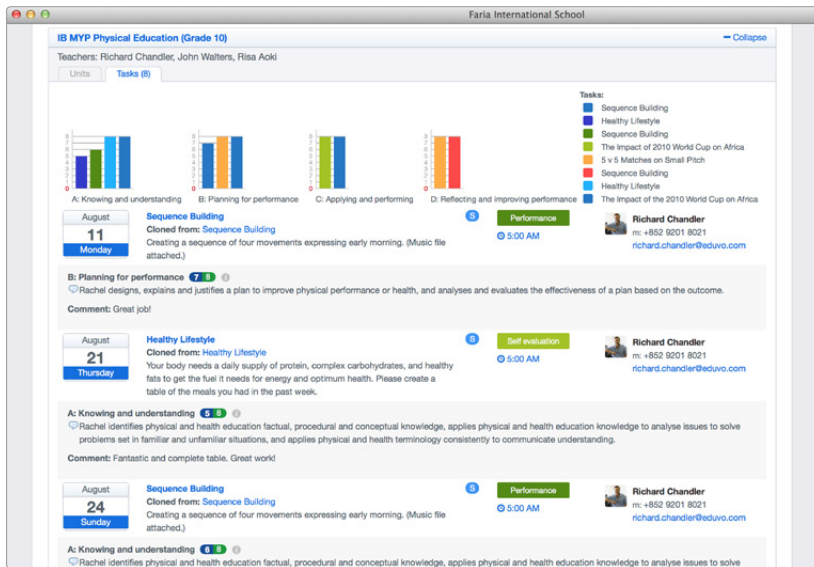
Faria International School

IB MYP Physical Education (Grade 10)

— Collapse

Teachers: Richard Chandler, John Walters, Risa Aoki

Units

Tasks (8)

Tasks:
Sequence Building
Healthy Lifestyle
Sequence Building
The Impact of 2010 World Cup on Africa
5 v 5 Matches on Small Pitch
Sequence Building
Healthy Lifestyle
The Impact of the 2010 World Cup on Africa

A: Knowing and understanding

B: Planning for performance

C: Applying and performing

D: Reflecting and improving performance

August
11
Monday

Sequence Building
Cloned from: Sequence Building
Creating a sequence of four movements expressing early morning. (Music file attached.)

S

Performance

5:00 AM

Richard Chandler
m: +852 9201 8021
richard.chandler@eduvo.com

B: Planning for performance 7 8

Rachel designs, explains and justifies a plan to improve physical performance or health, and analyses and evaluates the effectiveness of a plan based on the outcome.

Comment: Great job!

August
21
Thursday

Healthy Lifestyle
Cloned from: Healthy Lifestyle
Your body needs a daily supply of protein, complex carbohydrates, and healthy fats to get the fuel it needs for energy and optimum health. Please create a table of the meals you had in the past week.

S

Self evaluation

5:00 AM

Richard Chandler
m: +852 9201 8021
richard.chandler@eduvo.com

A: Knowing and understanding 5 8

Rachel identifies physical and health education factual, procedural and conceptual knowledge, applies physical and health education knowledge to analyse issues to solve problems set in familiar and unfamiliar situations, and applies physical and health terminology consistently to communicate understanding.

Comment: Fantastic and complete table. Great work!

August
24
Sunday

Sequence Building
Cloned from: Sequence Building
Creating a sequence of four movements expressing early morning. (Music file attached.)

S

Performance

5:00 AM

Richard Chandler
m: +852 9201 8021
richard.chandler@eduvo.com

A: Knowing and understanding 6 8

Rachel identifies physical and health education factual, procedural and conceptual knowledge, applies physical and health education knowledge to analyse issues to solve